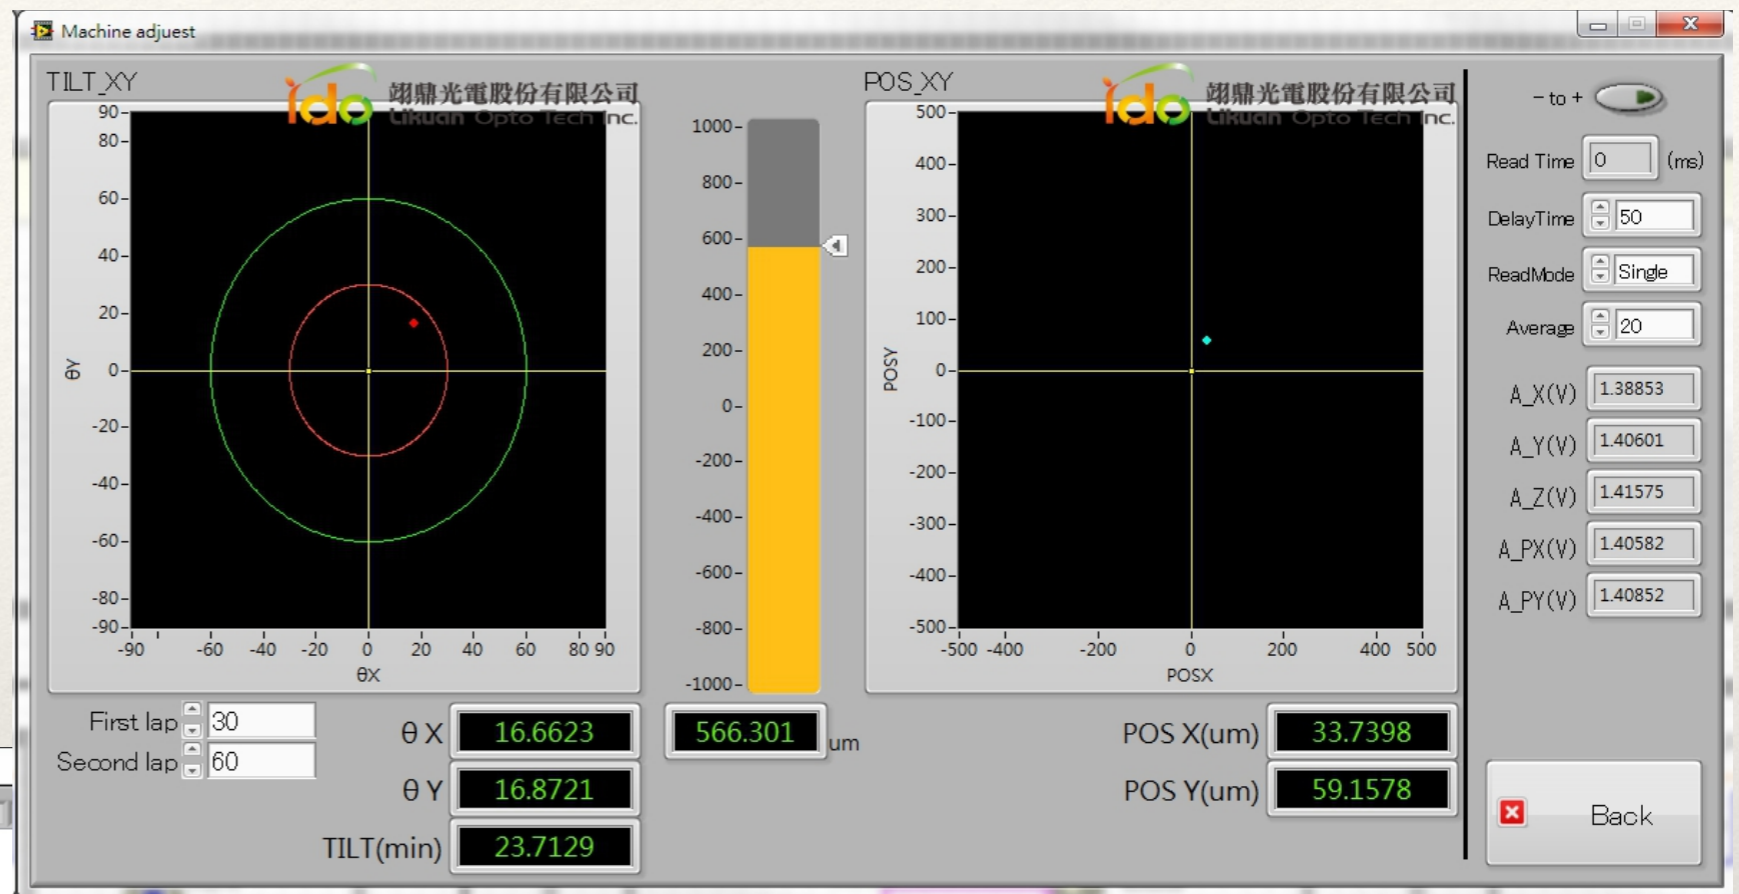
Machine adjuest

TILT_XY
ido 翊鼎光電股份有限公司 Likuan Opto Tech Inc.
90
80
60
40
20
θY 0
-20
-40
-60
-80
-90
-90 -60 -40 -20 0 20 40 60 80 90
θX

1000
800
600
400
200
0
-200
-400
-600
-800
-1000

POS_XY
ido 翊鼎光電股份有限公司 Likuan Opto Tech Inc.
500
400
300
200
100
POSY 0
-100
-200
-300
-400
-500
-500 -400 -200 0 200 400 500
POSX

- to +
Read Time 0 (ms)
DelayTime 50
ReadMode Single
Average 20
A_X(V) 1.38853
A_Y(V) 1.40601
A_Z(V) 1.41575
A_PX(V) 1.40582
A_PY(V) 1.40852

First lap 30
Second lap 60
θ X 16.6623
θ Y 16.8721
TILT(min) 23.7129
566.301 um
POS X(um) 33.7398
POS Y(um) 59.1578
Back